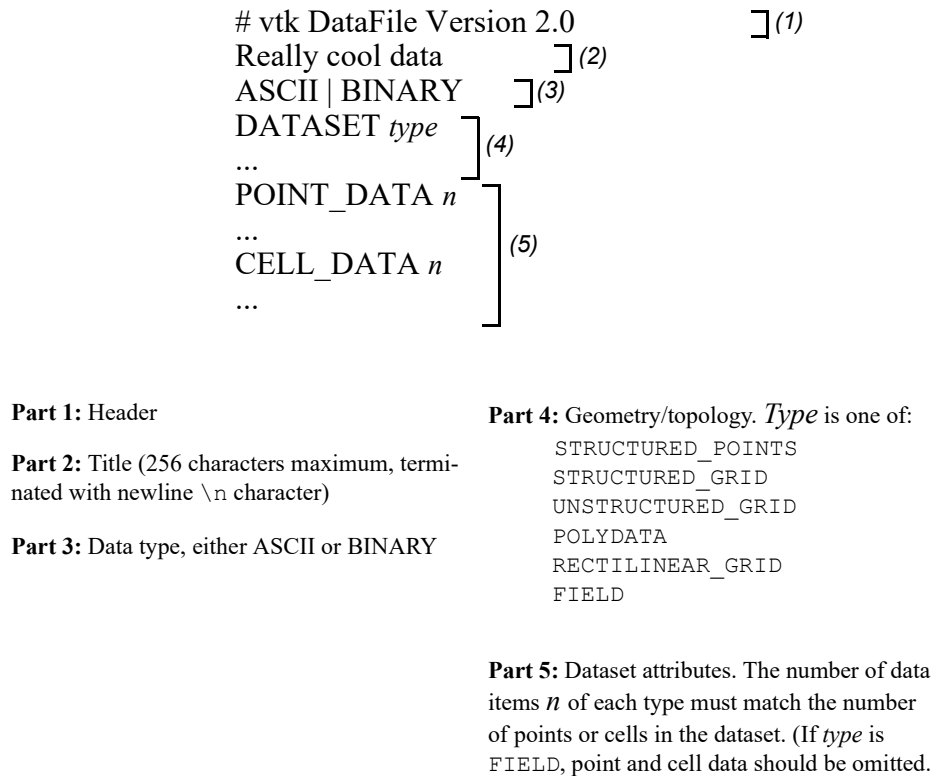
# vtk DataFile Version 2.0 (1)
Really cool data (2)
ASCII | BINARY (3)
DATASET *type* (4)
...
POINT_DATA *n* (5)
...
CELL_DATA *n*
...

**Part 1:** Header

**Part 2:** Title (256 characters maximum, terminated with newline \n character)

**Part 3:** Data type, either ASCII or BINARY

**Part 4:** Geometry/topology. *Type* is one of:
STRUCTURED_POINTS
STRUCTURED_GRID
UNSTRUCTURED_GRID
POLYDATA
RECTILINEAR_GRID
FIELD

**Part 5:** Dataset attributes. The number of data items *n* of each type must match the number of points or cells in the dataset. (If *type* is FIELD, point and cell data should be omitted.